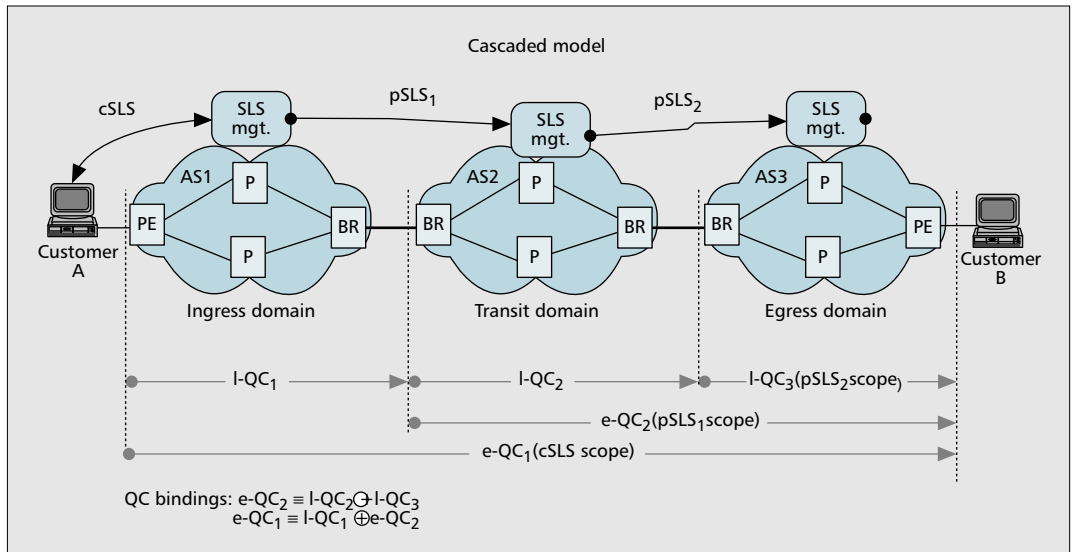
Cascaded model

cSLS

SLS mgt.

$pSLS_1$

SLS mgt.

$pSLS_2$

SLS mgt.

AS1

P

PE

BR

P

AS2

P

BR

BR

P

AS3

P

BR

PE

P

Customer A

Customer B

Ingress domain

Transit domain

Egress domain

$l\text{-}QC_1$

$l\text{-}QC_2$

$l\text{-}QC_3(pSLS_2scope)$

$e\text{-}QC_2(pSLS_1scope)$

$e\text{-}QC_1(cSLS\ scope)$

QC bindings: $e\text{-}QC_2 \equiv l\text{-}QC_2 \oplus l\text{-}QC_3$
$e\text{-}QC_1 \equiv l\text{-}QC_1 \oplus e\text{-}QC_2$